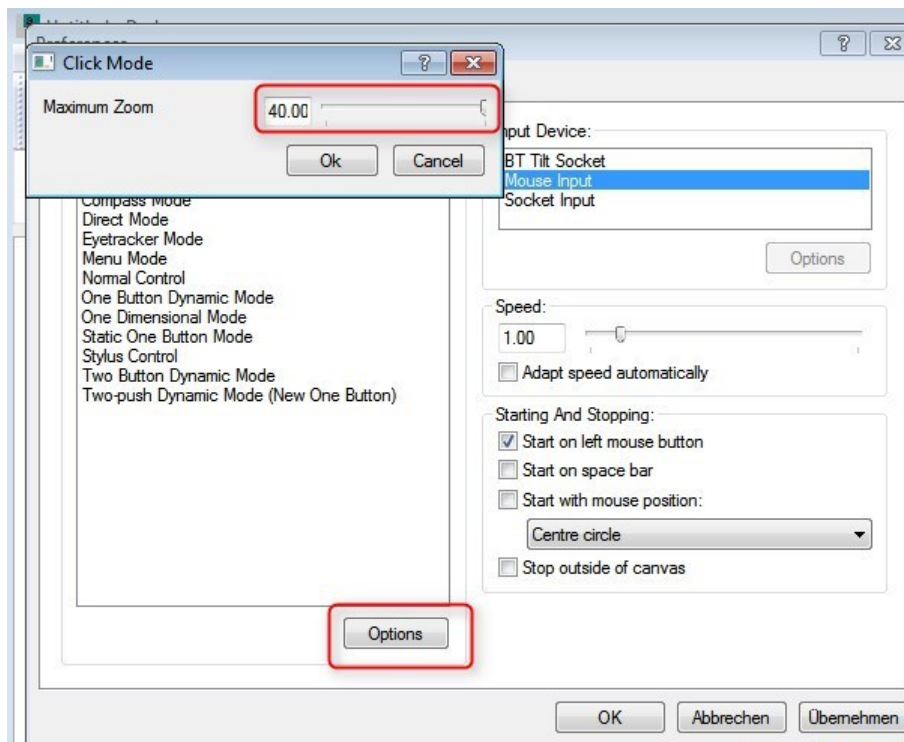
Click Mode

Maximum Zoom 40.00

Ok Cancel

nput Device:

BT Tilt Socket
Mouse Input
Socket Input

Options

Compass Mode
Direct Mode
Eyetracker Mode
Menu Mode
Normal Control
One Button Dynamic Mode
One Dimensional Mode
Static One Button Mode
Stylus Control
Two Button Dynamic Mode
Two-push Dynamic Mode (New One Button)

Speed:

1.00

Adapt speed automatically

Starting And Stopping:

Start on left mouse button

Start on space bar

Start with mouse position:

Centre circle

Stop outside of canvas

Options

OK Abbrechen Übernehmen